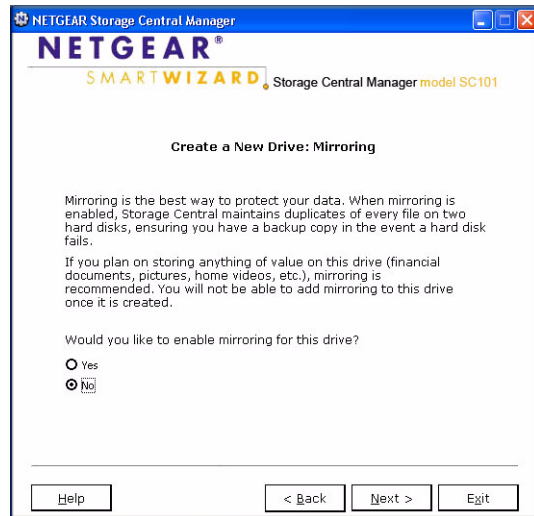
NETGEAR Storage Central Manager

NETGEAR®

SMARTWIZARD Storage Central Manager model SC101

Create a New Drive: Mirroring

Mirroring is the best way to protect your data. When mirroring is enabled, Storage Central maintains duplicates of every file on two hard disks, ensuring you have a backup copy in the event a hard disk fails.

If you plan on storing anything of value on this drive (financial documents, pictures, home videos, etc.), mirroring is recommended. You will not be able to add mirroring to this drive once it is created.

Would you like to enable mirroring for this drive?

Yes

No

Help

< Back

Next >

Exit